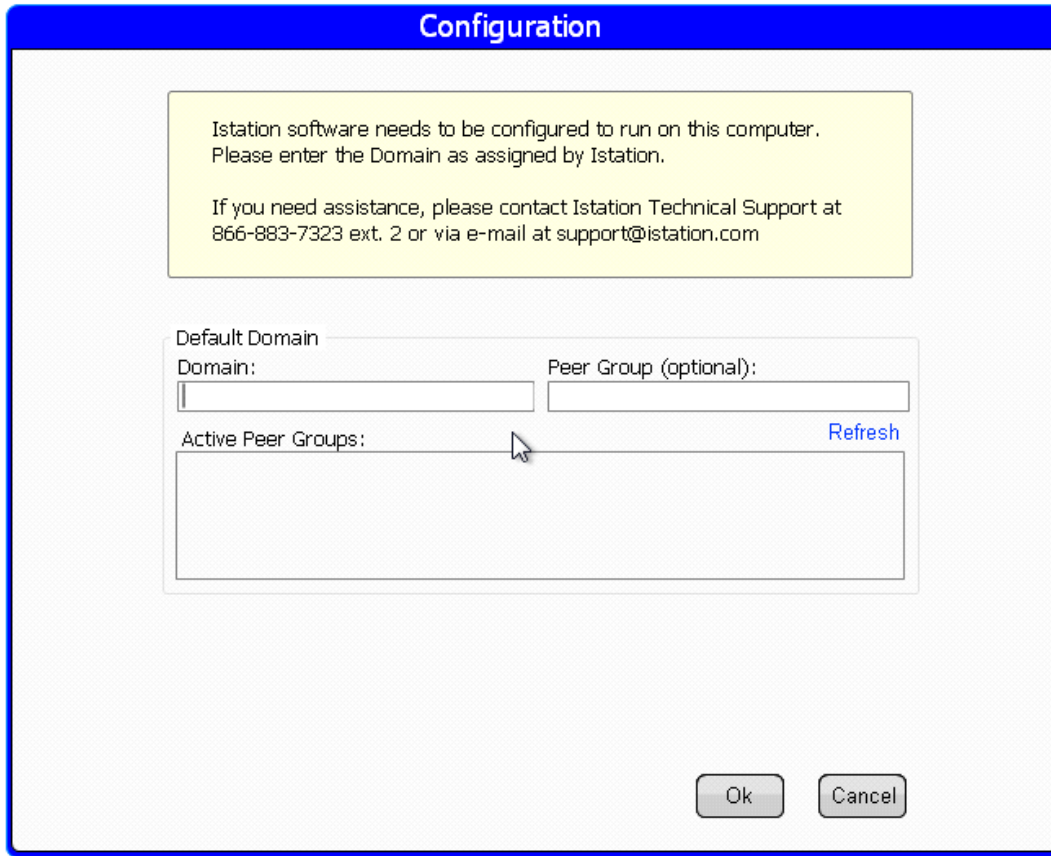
Configuration

Istation software needs to be configured to run on this computer. Please enter the Domain as assigned by Istation.

If you need assistance, please contact Istation Technical Support at 866-883-7323 ext. 2 or via e-mail at support@istation.com

Default Domain

Domain:

Peer Group (optional):

Active Peer Groups:

Refresh

Ok

Cancel